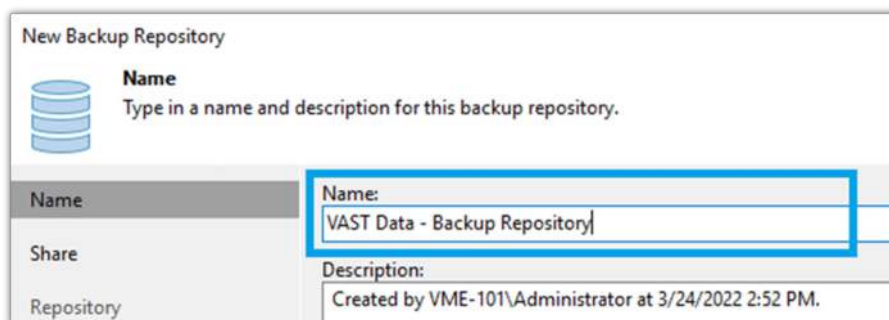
New Backup Repository

Name
Type in a name and description for this backup repository.

Name

Share

Repository

Name:
VAST Data - Backup Repository

Description:
Created by VME-101\Administrator at 3/24/2022 2:52 PM.